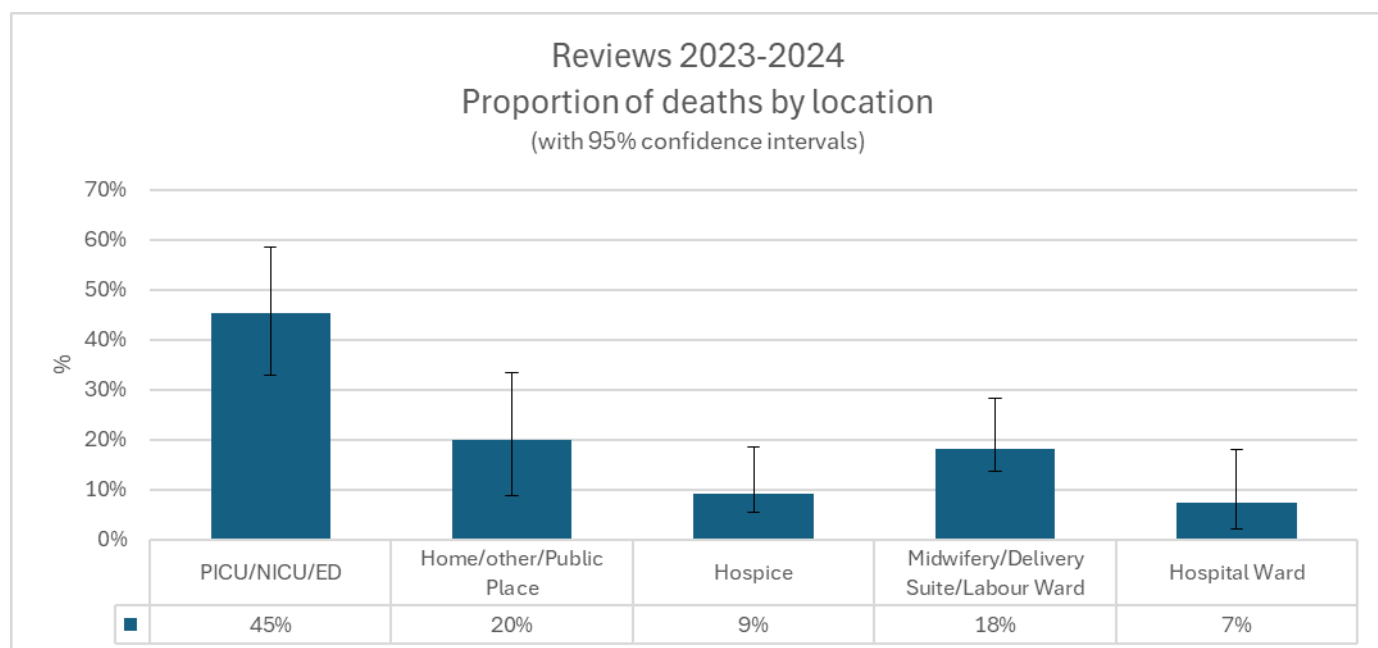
Reviews 2023-2024
Proportion of deaths by location
(with 95% confidence intervals)

70%
60%
50%
40%
30%
20%
10%
0%

%

| | PICU/NICU/ED | Home/other/Public Place | Hospice | Midwifery/Delivery Suite/Labour Ward | Hospital Ward |
|---|---|---|---|---|---|
| ■ | 45% | 20% | 9% | 18% | 7% |